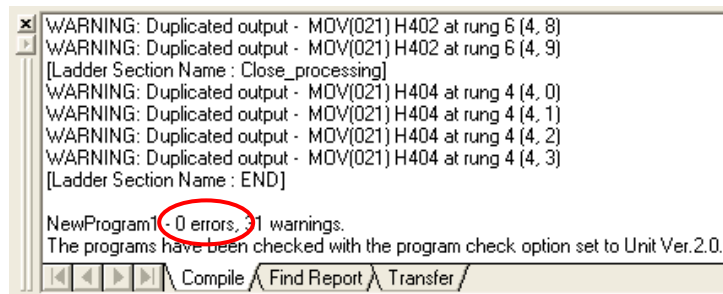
WARNING: Duplicated output - MOV(021) H402 at rung 6 (4, 8)
WARNING: Duplicated output - MOV(021) H402 at rung 6 (4, 9)
[Ladder Section Name : Close_processing]
WARNING: Duplicated output - MOV(021) H404 at rung 4 (4, 0)
WARNING: Duplicated output - MOV(021) H404 at rung 4 (4, 1)
WARNING: Duplicated output - MOV(021) H404 at rung 4 (4, 2)
WARNING: Duplicated output - MOV(021) H404 at rung 4 (4, 3)
[Ladder Section Name : END]

NewProgram1 - 0 errors, 31 warnings.
The programs have been checked with the program check option set to Unit Ver.2.0.

Compile
Find Report
Transfer